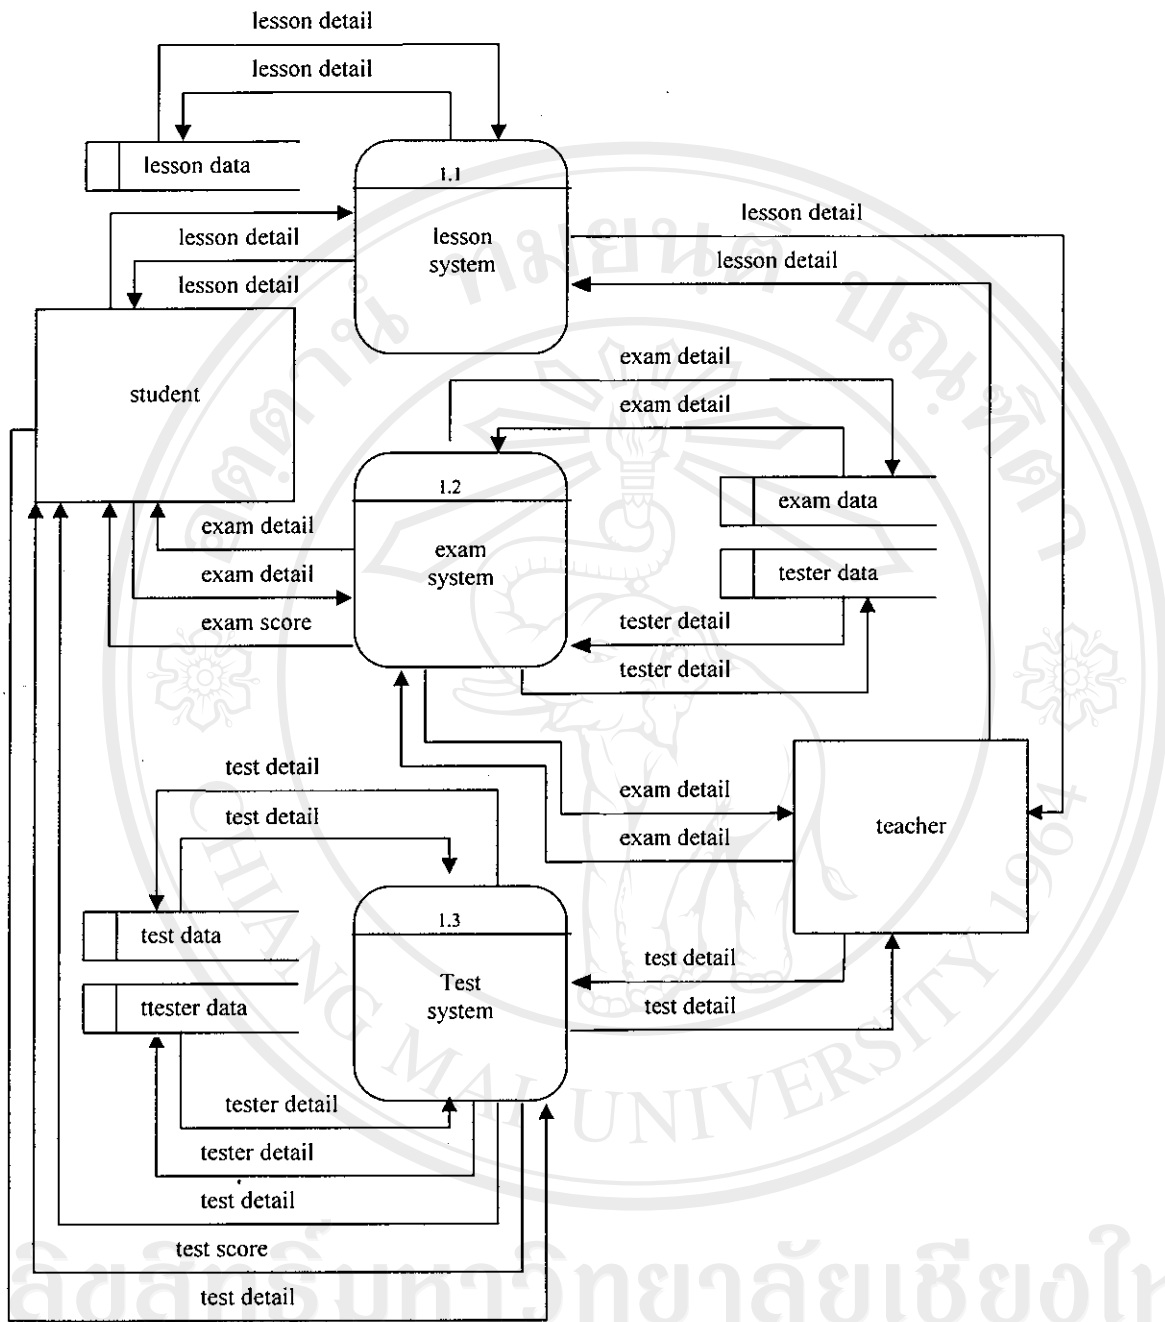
lesson detail

lesson detail

lesson data

1.1

lesson system

lesson detail

lesson detail

lesson detail

lesson detail

student

exam detail

exam detail

1.2

exam system

exam data

tester data

exam detail

exam detail

exam score

tester detail

tester detail

test detail

test detail

exam detail

exam detail

teacher

test data

1.3

Test system

ttester data

test detail

test detail

tester detail

tester detail

test detail

test score

test detail

CHIANG MAI UNIVERSITY 1964

ลิขสิทธิ์มหาวิทยาลัยเชียงใ